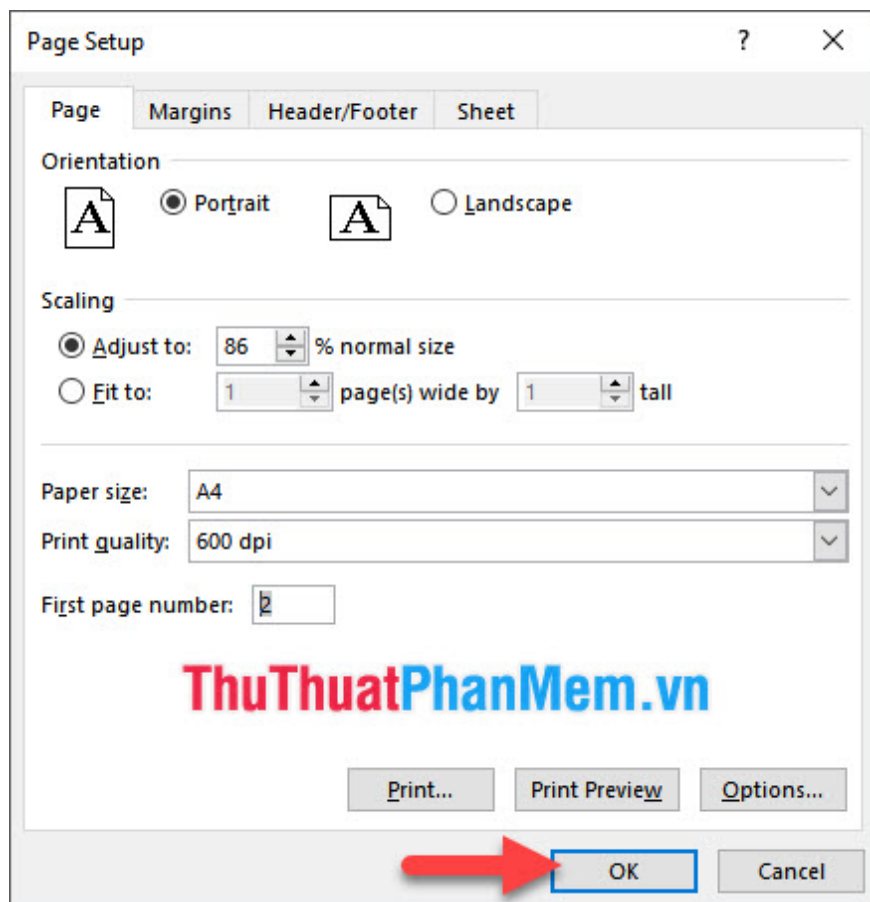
Page Setup

?

Page | Margins | Header/Footer | Sheet

Orientation

A

Portrait

A

Landscape

Scaling

Adjust to: 86 % normal size

Fit to: 1 page(s) wide by 1 tall

Paper size: A4

Print quality: 600 dpi

First page number: 2

ThuThuatPhanMem.vn

Print...

Print Preview

Options...

OK

Cancel